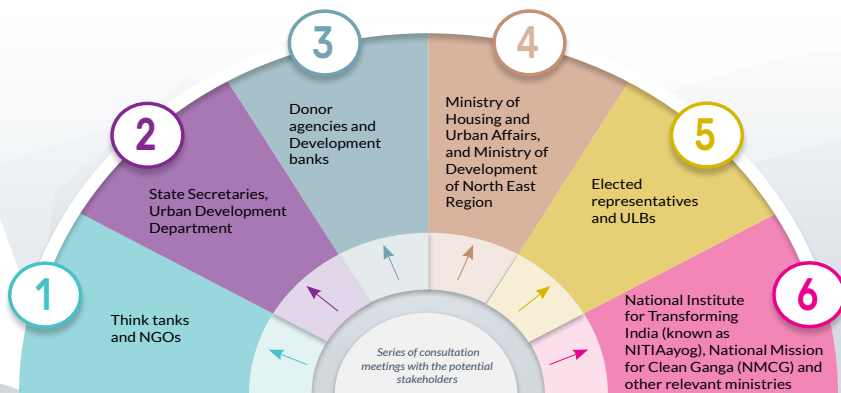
1

Think tanks and NGOs

2

State Secretaries, Urban Development Department

3

Donor agencies and Development banks

4

Ministry of Housing and Urban Affairs, and Ministry of Development of North East Region

5

Elected representatives and ULBs

6

National Institute for Transforming India (known as NITIAayog), National Mission for Clean Ganga (NMCG) and other relevant ministries

Series of consultation meetings with the potential stakeholders